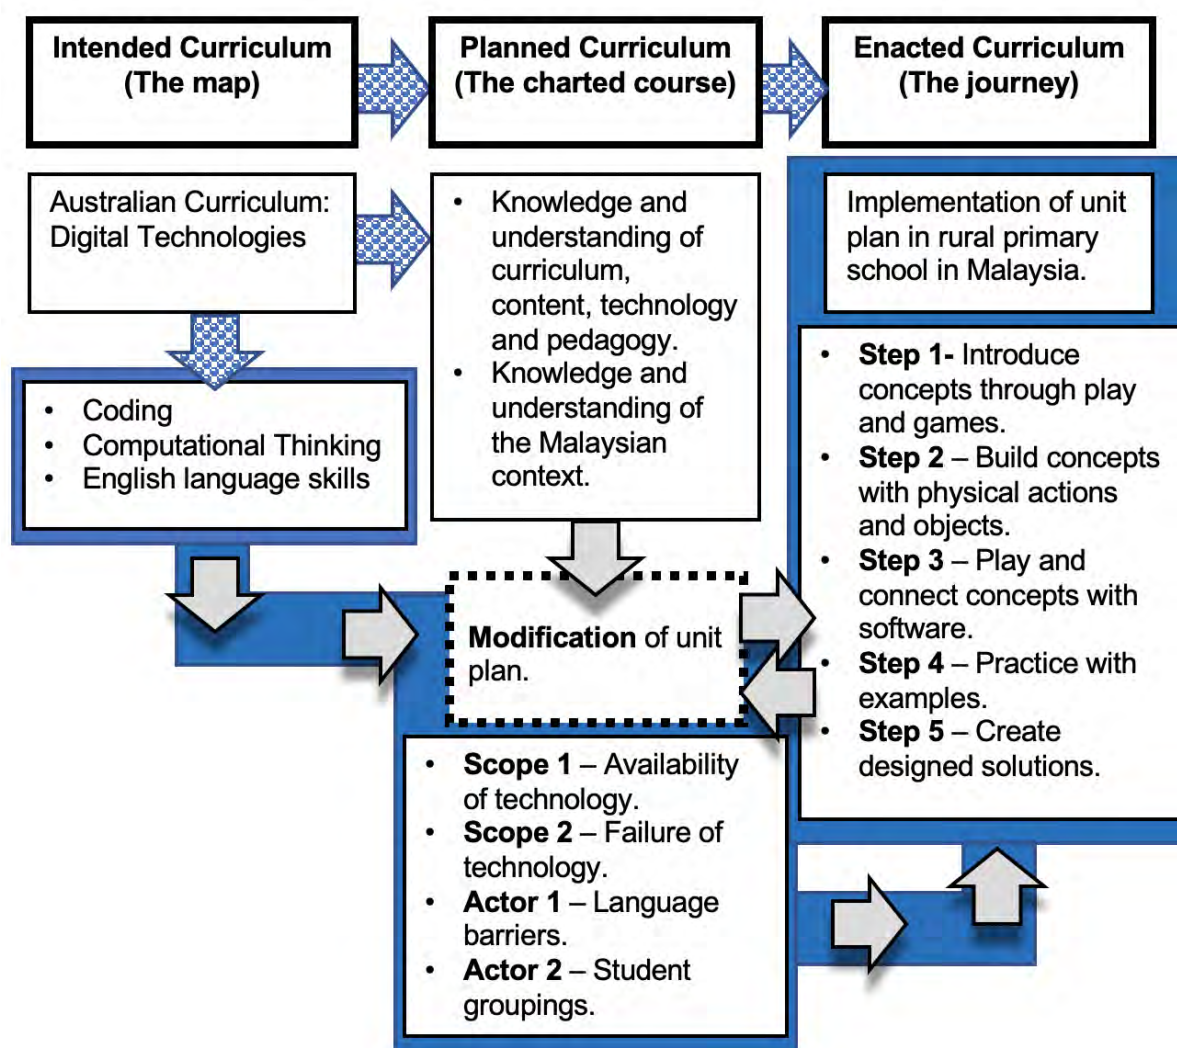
**Intended Curriculum (The map)**

**Planned Curriculum (The charted course)**

**Enacted Curriculum (The journey)**

Australian Curriculum: Digital Technologies

- Coding
- Computational Thinking
- English language skills

- Knowledge and understanding of curriculum, content, technology and pedagogy.
- Knowledge and understanding of the Malaysian context.

**Modification** of unit plan.

- **Scope 1** – Availability of technology.
- **Scope 2** – Failure of technology.
- **Actor 1** – Language barriers.
- **Actor 2** – Student groupings.

Implementation of unit plan in rural primary school in Malaysia.

- **Step 1-** Introduce concepts through play and games.
- **Step 2** – Build concepts with physical actions and objects.
- **Step 3** – Play and connect concepts with software.
- **Step 4** – Practice with examples.
- **Step 5** – Create designed solutions.